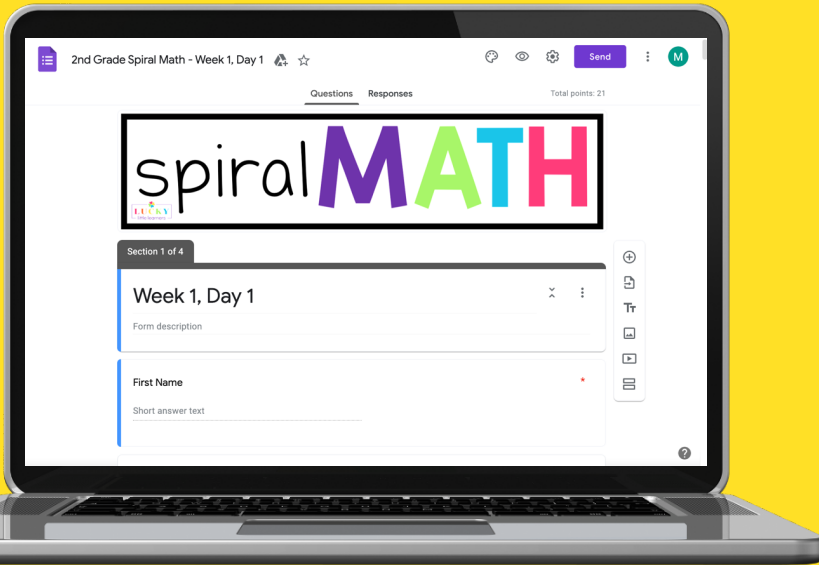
2nd Grade Spiral Math - Week 1, Day 1

Send

M

Questions Responses

Total points: 21

spiral MATH

LUCKY
Little Learners

Section 1 of 4

Week 1, Day 1

Form description

First Name *

Short answer text